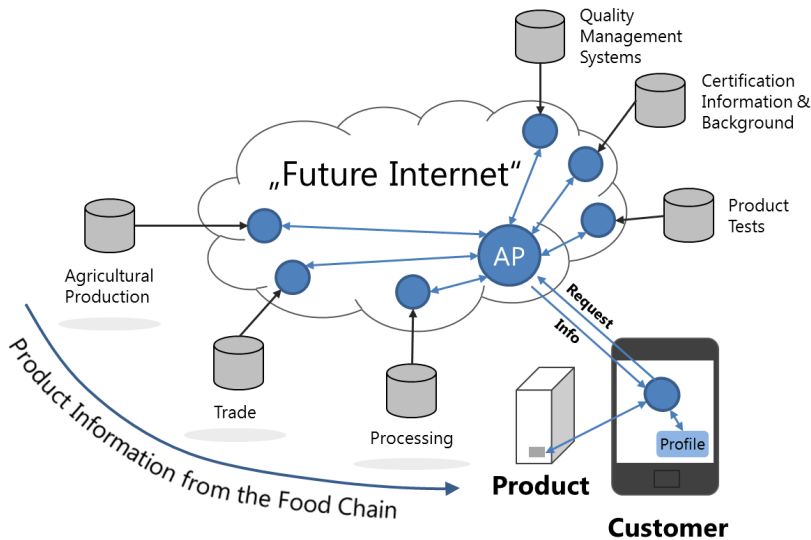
Quality Management Systems

Certification Information & Background

„Future Internet"

Product Tests

Agricultural Production

AP

Request

Info

Trade

Processing

Profile

Product Information from the Food Chain

Product

Customer